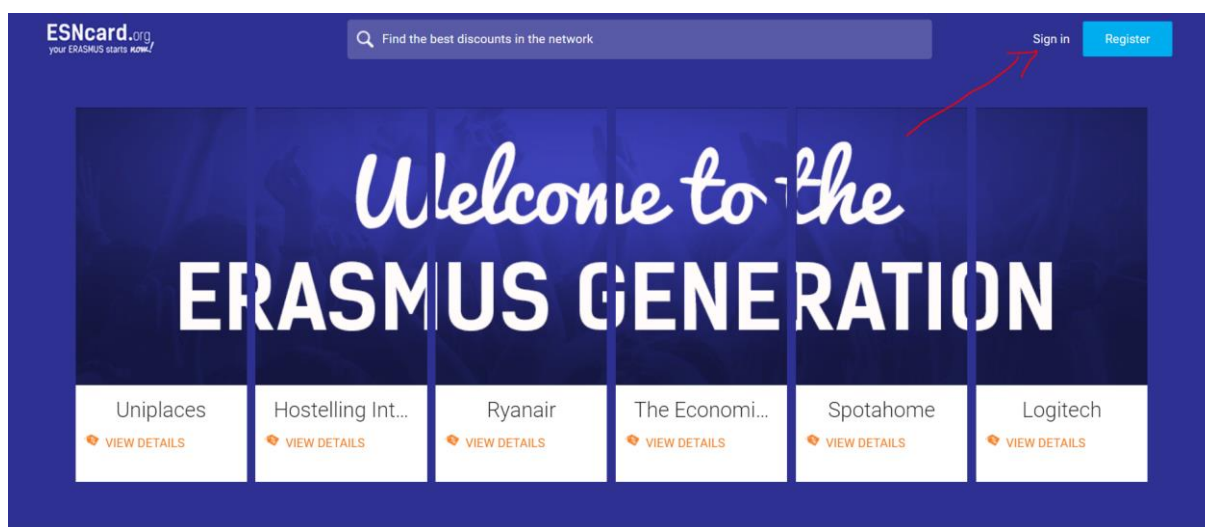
ESNcard.org
your ERASMUS starts now!

Find the best discounts in the network

Sign in Register

Welcome to the
ERASMUS GENERATION

Uniplaces
VIEW DETAILS

Hostelling Int...
VIEW DETAILS

Ryanair
VIEW DETAILS

The Economi...
VIEW DETAILS

Spotahome
VIEW DETAILS

Logitech
VIEW DETAILS